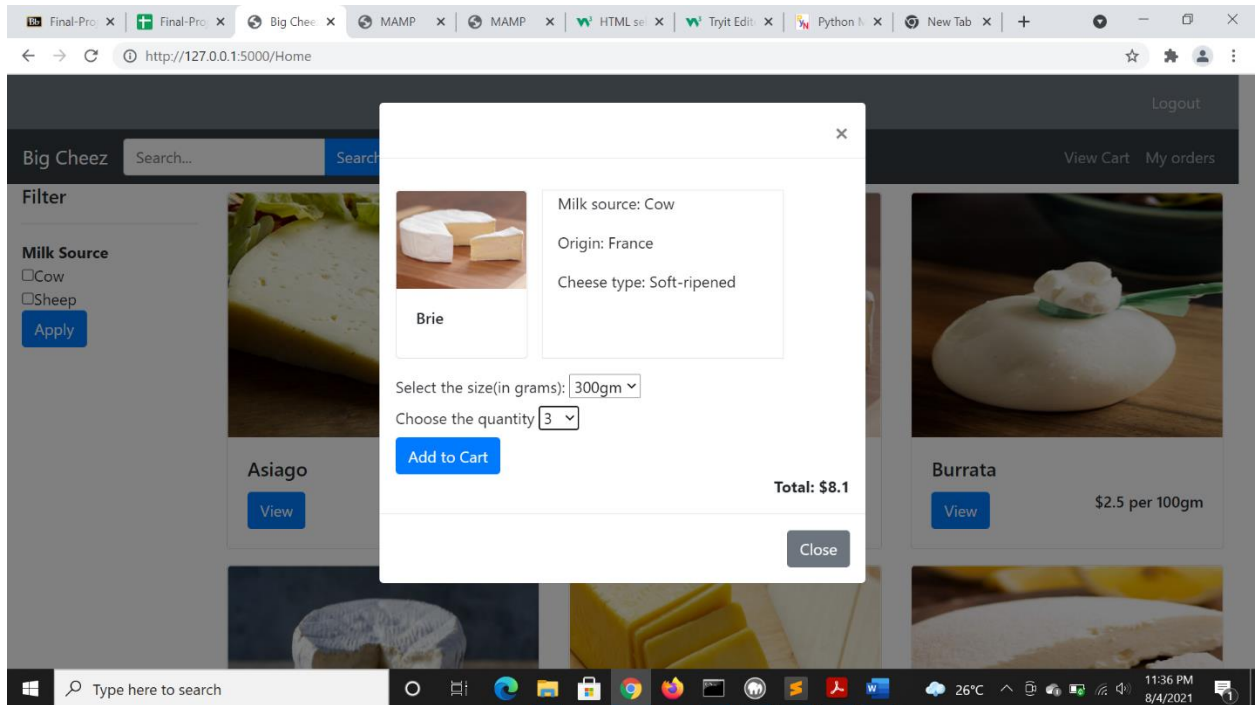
Final-Pro × | Final-Pro × | Big Chee × | MAMP × | MAMP × | HTML se × | Tryit Edit × | Python N × | New Tab × | +

http://127.0.0.1:5000/Home

Logout

Big Cheez Search... Search View Cart My orders

Filter

Milk Source
☐Cow
☐Sheep
Apply

×

Brie

Milk source: Cow

Origin: France

Cheese type: Soft-ripened

Select the size(in grams): 300gm

Choose the quantity 3

Add to Cart

Total: $8.1

Close

Asiago
View

Burrata
View $2.5 per 100gm

Type here to search

26°C 11:36 PM 8/4/2021